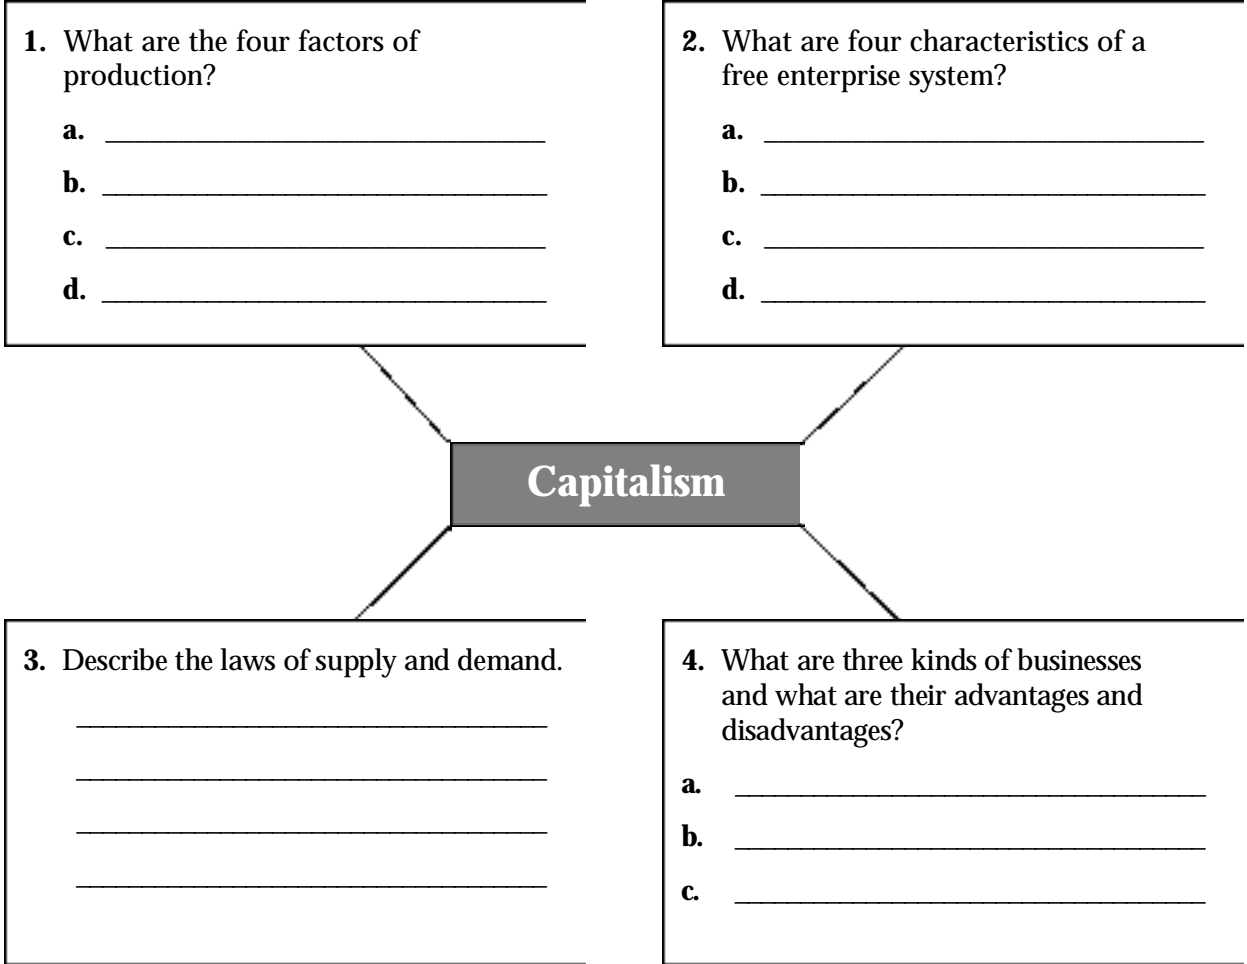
**1.** What are the four factors of production?

**a.** ______________________________

**b.** ______________________________

**c.** ______________________________

**d.** ______________________________

**2.** What are four characteristics of a free enterprise system?

**a.** ______________________________

**b.** ______________________________

**c.** ______________________________

**d.** ______________________________

**Capitalism**

**3.** Describe the laws of supply and demand.

______________________________

______________________________

______________________________

______________________________

**4.** What are three kinds of businesses and what are their advantages and disadvantages?

**a.** ______________________________

**b.** ______________________________

**c.** ______________________________